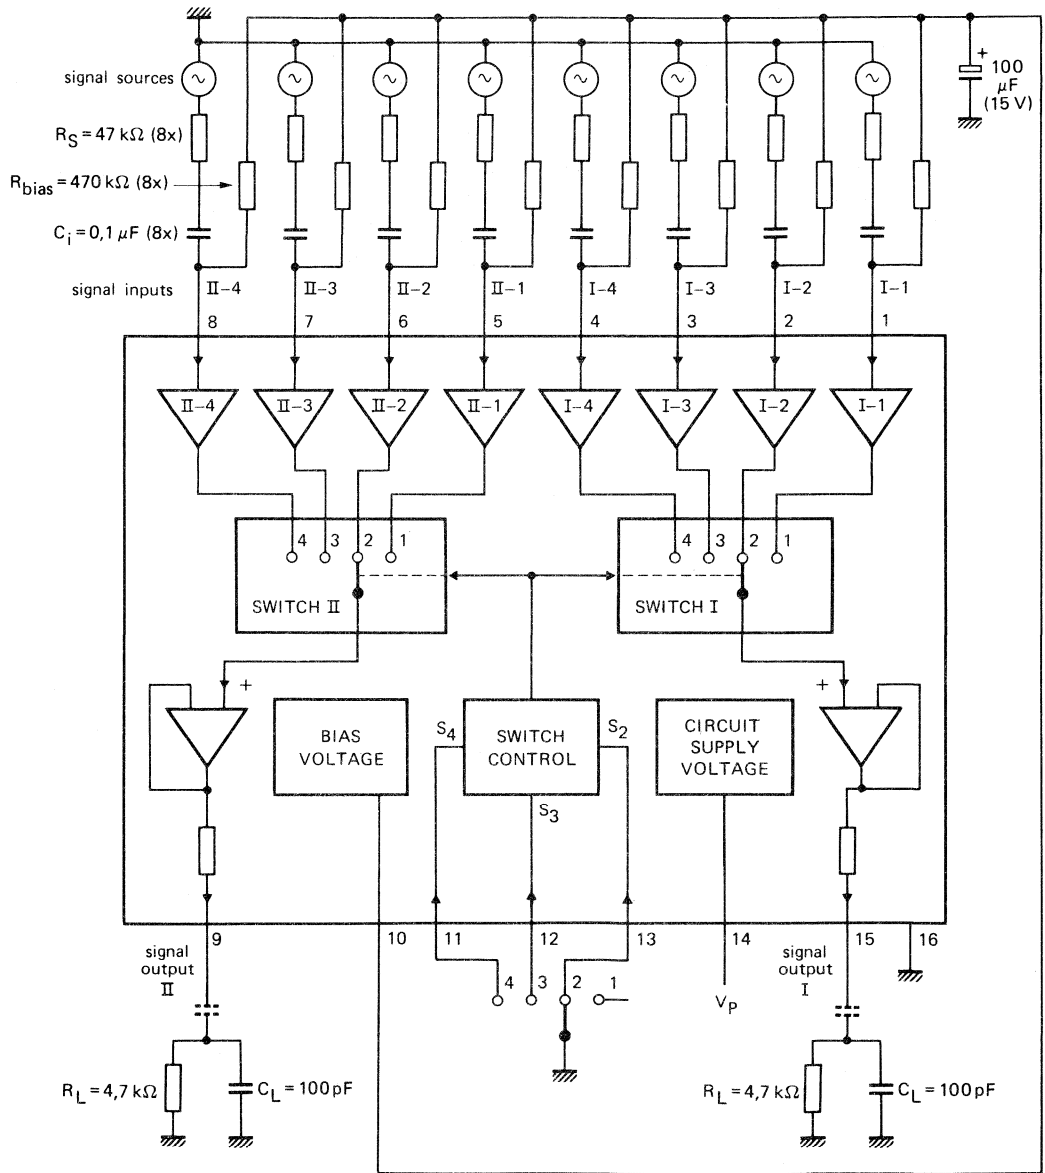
signal sources

$R_S = 47\ k\Omega$ (8x)

$R_{bias} = 470\ k\Omega$ (8x)

$C_i = 0,1\ \mu F$ (8x)

signal inputs

II-4 II-3 II-2 II-1 I-4 I-3 I-2 I-1

8 7 6 5 4 3 2 1

+ 100 $\mu F$ (15 V)

II-4 II-3 II-2 II-1 I-4 I-3 I-2 I-1

4 3 2 1

SWITCH II

4 3 2 1

SWITCH I

+

BIAS VOLTAGE

$S_4$

SWITCH CONTROL

$S_2$

$S_3$

CIRCUIT SUPPLY VOLTAGE

+

9 10 11 12 13 14 15 16

signal output II

4 3 2 1

$V_P$

signal output I

$R_L = 4,7\ k\Omega$

$C_L = 100\ pF$

$R_L = 4,7\ k\Omega$

$C_L = 100\ pF$